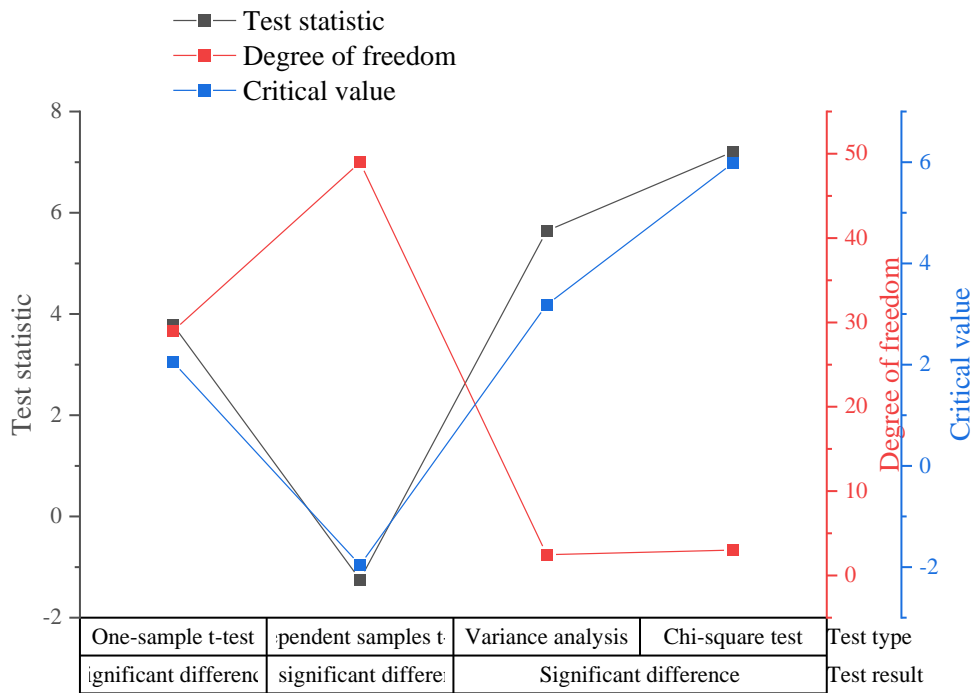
Test statistic
Degree of freedom
Critical value

Test statistic
8
6
4
2
0
-2

Degree of freedom
50
40
30
20
10
0

Critical value
6
4
2
0
-2

| One-sample t-test | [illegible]ependent samples t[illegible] | Variance analysis | Chi-square test | Test type |
|---|---|---|---|---|
| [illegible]ignificant differen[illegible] | significant differe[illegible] | Significant difference | | Test result |